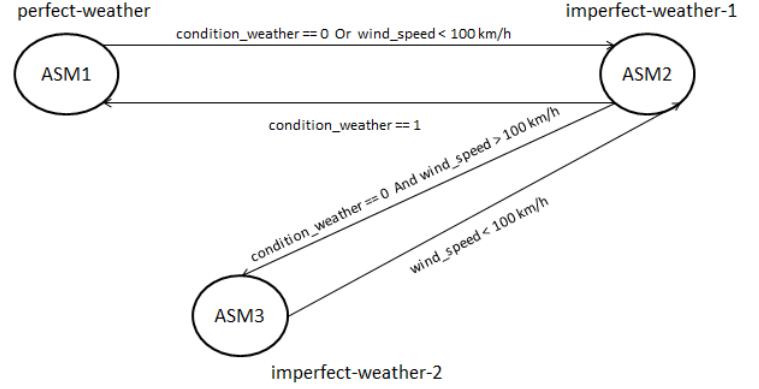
perfect-weather

imperfect-weather-1

condition_weather == 0 Or wind_speed < 100 km/h

ASM1

ASM2

condition_weather == 1

condition_weather == 0 And wind_speed > 100 km/h

wind_speed < 100 km/h

ASM3

imperfect-weather-2